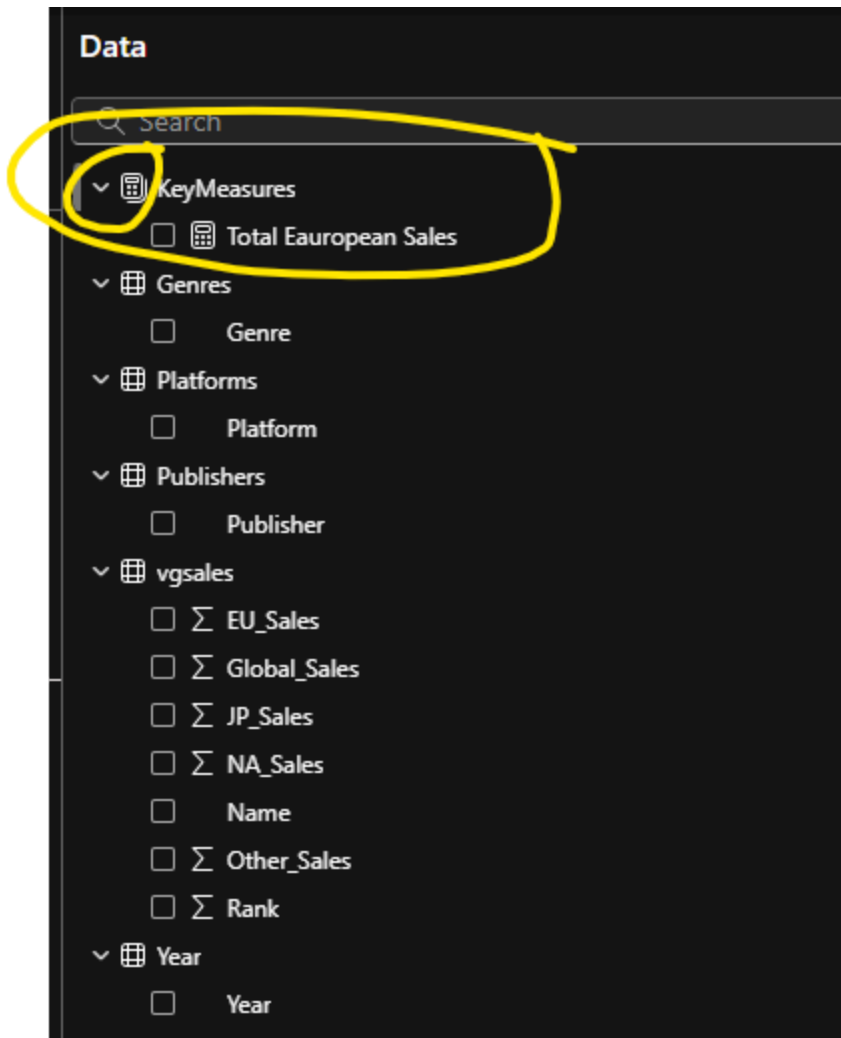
Data

Search

KeyMeasures
Total Eauropean Sales
Genres
Genre
Platforms
Platform
Publishers
Publisher
vgsales
$\sum$ EU_Sales
$\sum$ Global_Sales
$\sum$ JP_Sales
$\sum$ NA_Sales
Name
$\sum$ Other_Sales
$\sum$ Rank
Year
Year